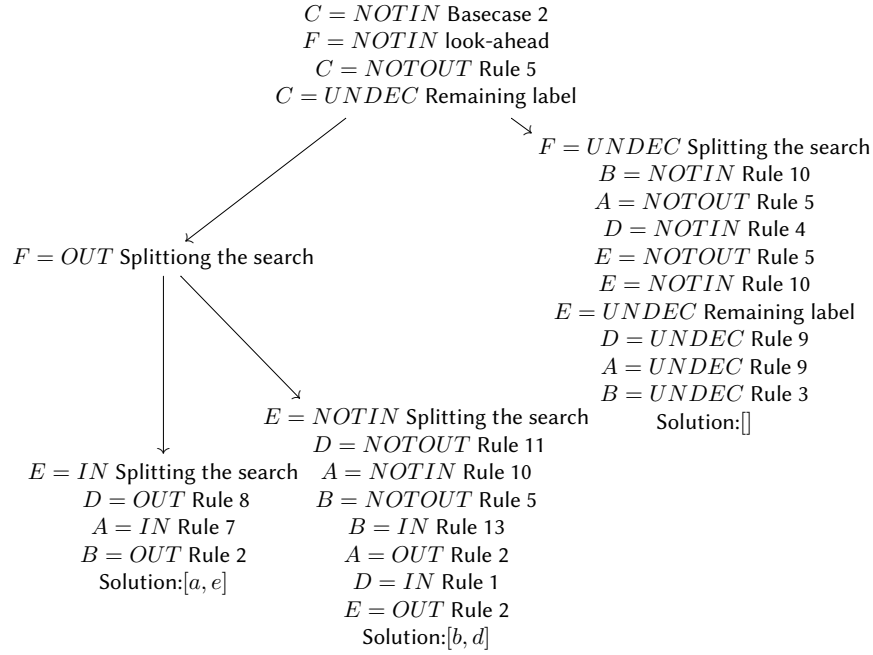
$C = NOTIN$ Basecase 2
$F = NOTIN$ look-ahead
$C = NOTOUT$ Rule 5
$C = UNDEC$ Remaining label

$F = UNDEC$ Splitting the search
$B = NOTIN$ Rule 10
$A = NOTOUT$ Rule 5
$D = NOTIN$ Rule 4
$E = NOTOUT$ Rule 5
$E = NOTIN$ Rule 10
$E = UNDEC$ Remaining label
$D = UNDEC$ Rule 9
$A = UNDEC$ Rule 9
$B = UNDEC$ Rule 3
Solution:[]

$F = OUT$ Splittiong the search

$E = NOTIN$ Splitting the search
$D = NOTOUT$ Rule 11
$A = NOTIN$ Rule 10
$B = NOTOUT$ Rule 5
$B = IN$ Rule 13
$A = OUT$ Rule 2
$D = IN$ Rule 1
$E = OUT$ Rule 2
Solution:$[b, d]$

$E = IN$ Splitting the search
$D = OUT$ Rule 8
$A = IN$ Rule 7
$B = OUT$ Rule 2
Solution:$[a, e]$